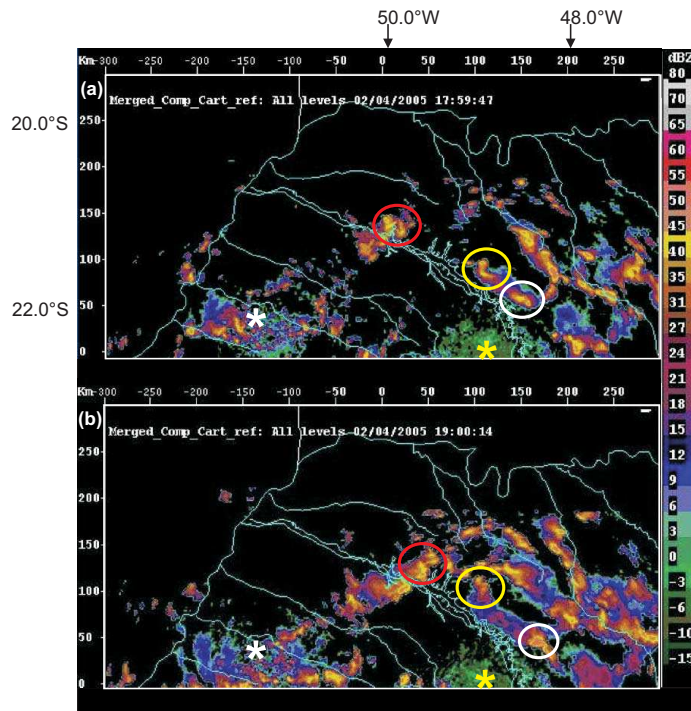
50.0°W 48.0°W

Km -300 -250 -200 -150 -100 -50 0 50 100 150 200 250

(a)

Merged_Comp_Cart_ref: All levels 02/04/2005 17:59:47

20.0°S

250
200
150
100
50
0

22.0°S

*
*

Km -300 -250 -200 -150 -100 -50 0 50 100 150 200 250

(b)

Merged_Comp_Cart_ref: All levels 02/04/2005 19:00:14

250
200
150
100
50
0

*
*

dBZ
80
70
65
60
55
50
45
40
35
31
27
24
21
18
15
12
9
6
3
0
-3
-6
-10
-15